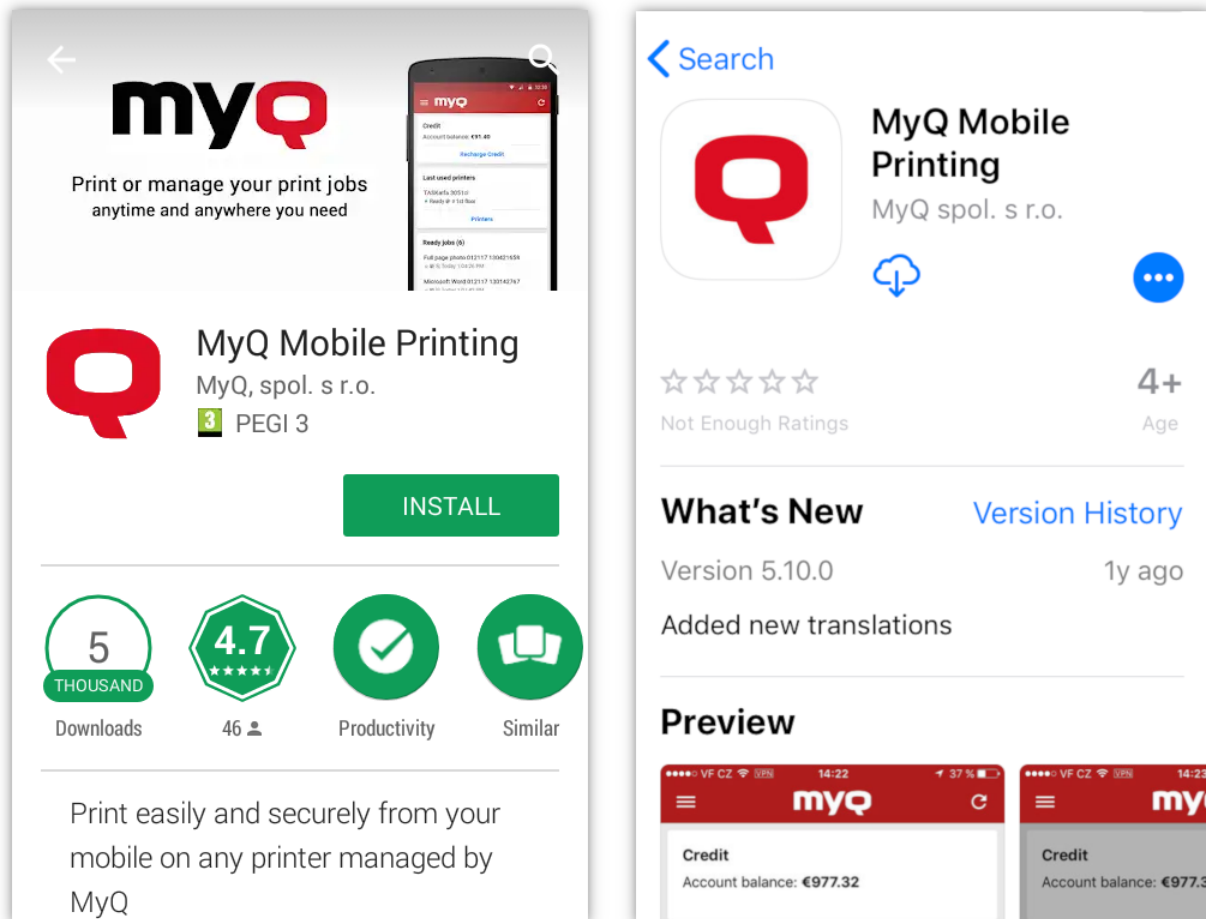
myQ

Print or manage your print jobs
anytime and anywhere you need

myQ

Credit
Account balance: €91.40
Recharge Credit

Last used printers
Printers

Ready jobs (6)

MyQ Mobile Printing
MyQ, spol. s r.o.
3 PEGI 3

INSTALL

5
THOUSAND
Downloads

4.7
46

Productivity

Similar

Print easily and securely from your mobile on any printer managed by MyQ

Search

MyQ Mobile Printing
MyQ spol. s r.o.

Not Enough Ratings

4+
Age

What's New
Version History

Version 5.10.0
1y ago

Added new translations

Preview

VF CZ 14:22 37 %
myQ
Credit
Account balance: €977.32

VF CZ 14:23
my
Credit
Account balance: €977.3